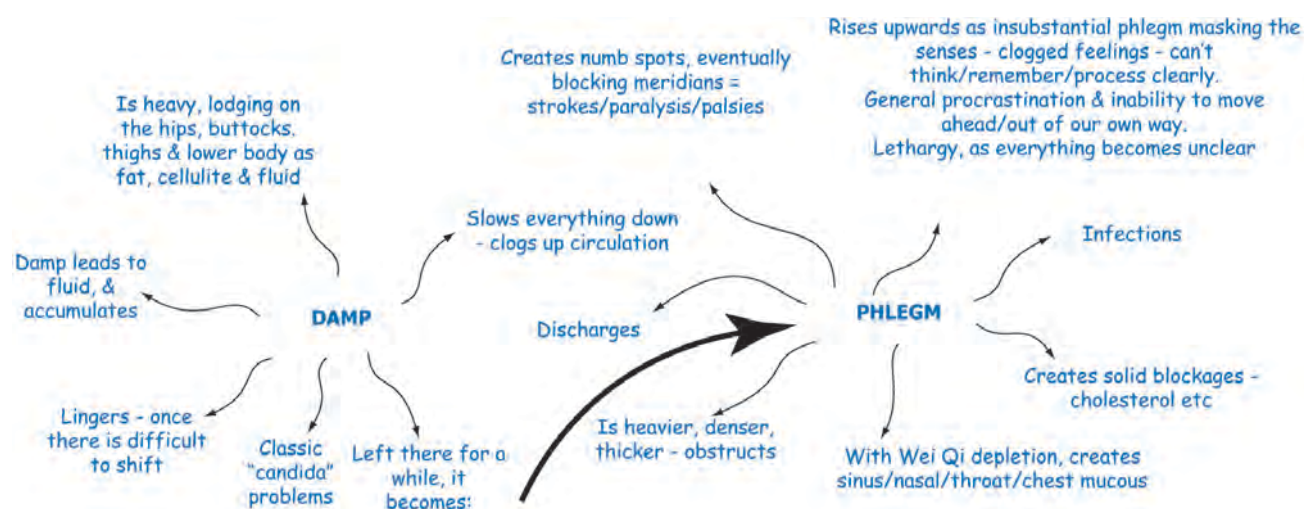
Is heavy, lodging on the hips, buttocks. thighs & lower body as fat, cellulite & fluid

Damp leads to fluid, & accumulates

DAMP

Slows everything down - clogs up circulation

Lingers - once there is difficult to shift

Classic "candida" problems

Left there for a while, it becomes:

Creates numb spots, eventually blocking meridians = strokes/paralysis/palsies

Discharges

Is heavier, denser, thicker - obstructs

Rises upwards as insubstantial phlegm masking the senses - clogged feelings - can't think/remember/process clearly.
General procrastination & inability to move ahead/out of our own way.
Lethargy, as everything becomes unclear

PHLEGM

Infections

Creates solid blockages - cholesterol etc

With Wei Qi depletion, creates sinus/nasal/throat/chest mucous